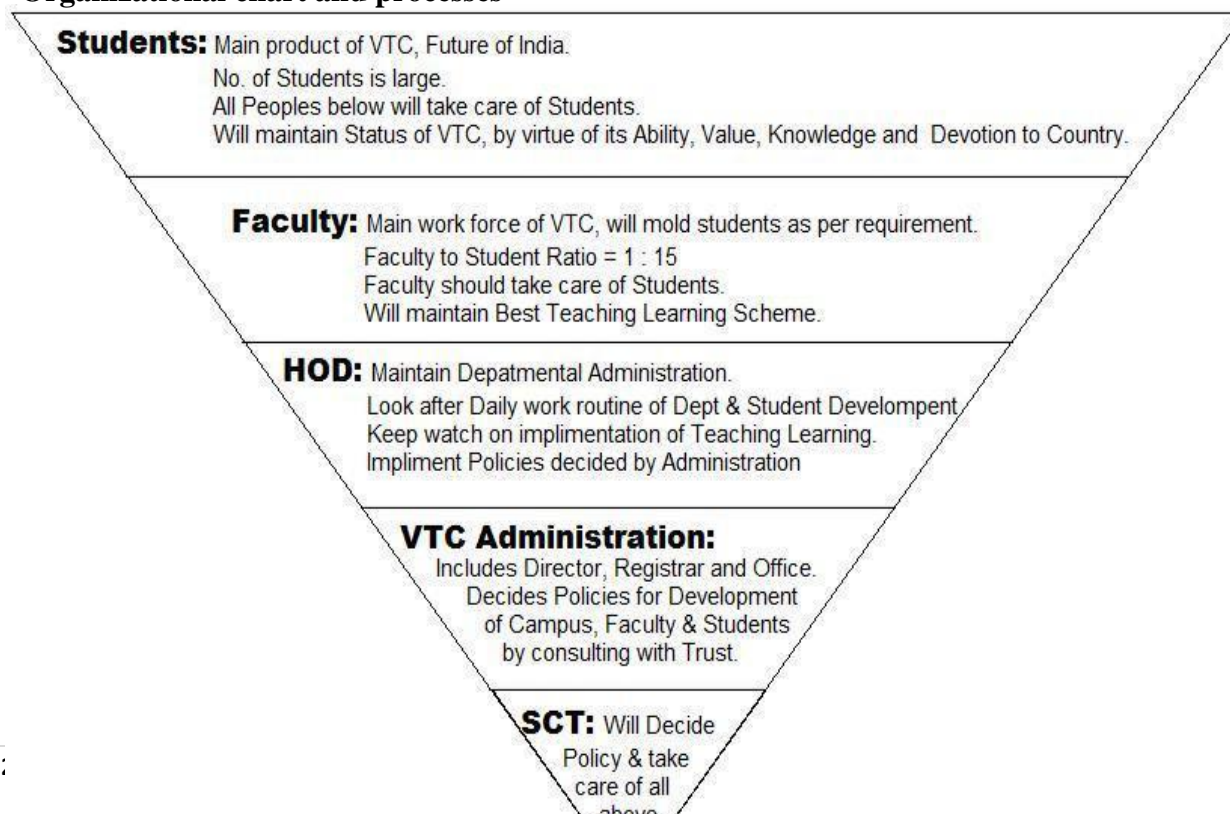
Organizational chart and processes

Students: Main product of VTC, Future of India.
No. of Students is large.
All Peoples below will take care of Students.
Will maintain Status of VTC, by virtue of its Ability, Value, Knowledge and Devotion to Country.

Faculty: Main work force of VTC, will mold students as per requirement.
Faculty to Student Ratio = 1 : 15
Faculty should take care of Students.
Will maintain Best Teaching Learning Scheme.

HOD: Maintain Depatmental Administration.
Look after Daily work routine of Dept & Student Develompent
Keep watch on implimentation of Teaching Learning.
Impliment Policies decided by Administration

VTC Administration:
Includes Director, Registrar and Office.
Decides Policies for Development of Campus, Faculty & Students by consulting with Trust.

SCT: Will Decide Policy & take care of all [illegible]

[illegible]